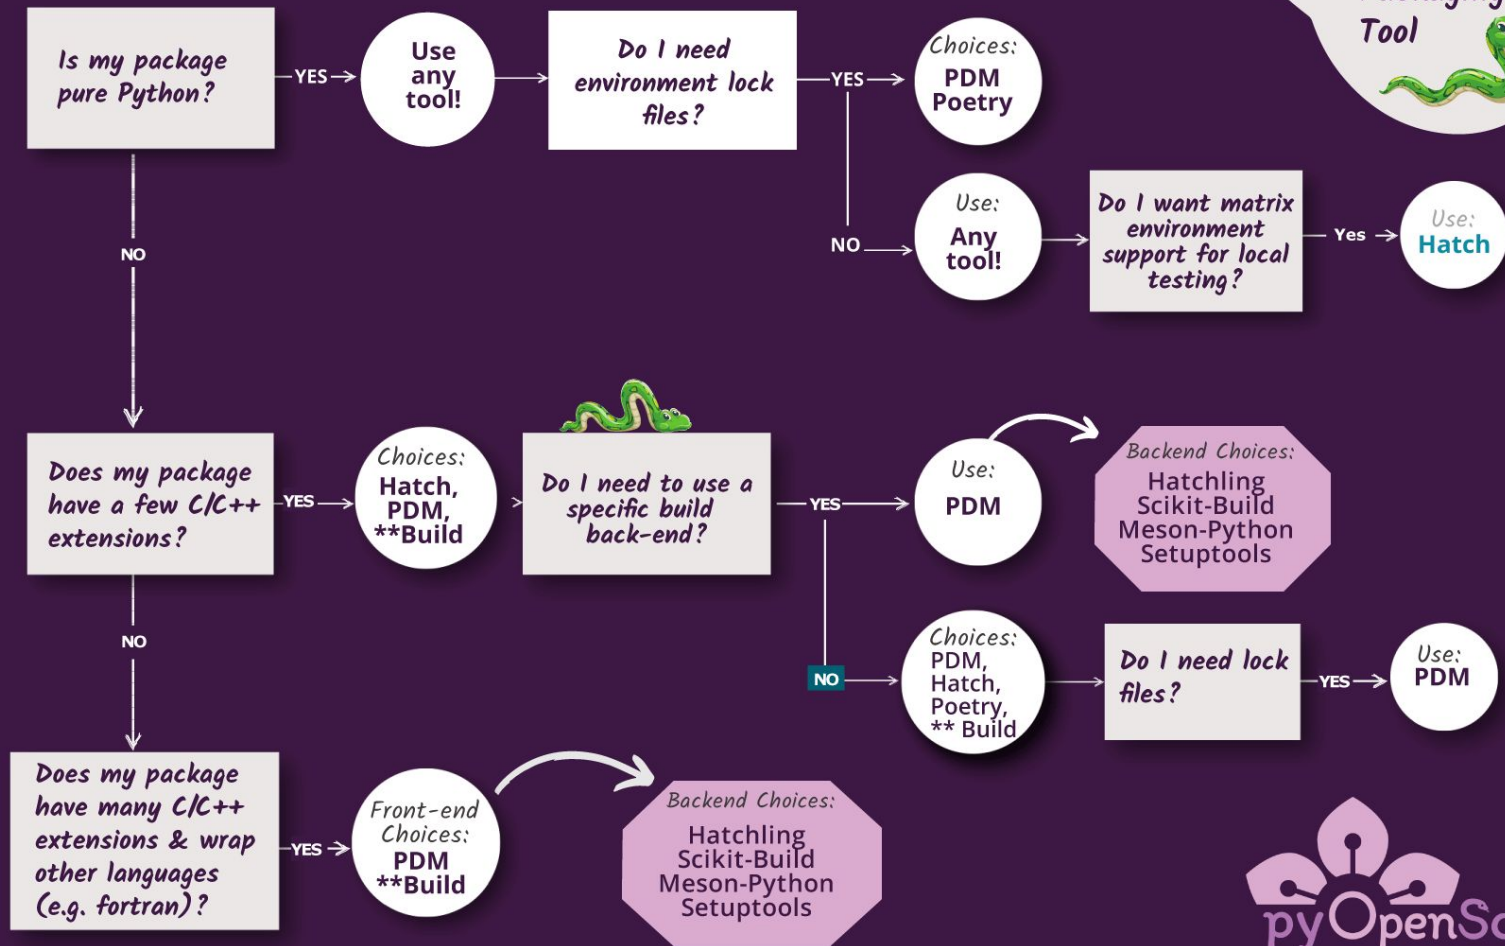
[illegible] Tool

Is my package pure Python?

YES

Use any tool!

Do I need environment lock files?

YES

Choices: PDM Poetry

NO

Use: Any tool!

Do I want matrix environment support for local testing?

Yes

Use: Hatch

NO

Does my package have a few C/C++ extensions?

YES

Choices: Hatch, PDM, **Build

Do I need to use a specific build back-end?

YES

Use: PDM

Backend Choices: Hatchling Scikit-Build Meson-Python Setuptools

NO

Choices: PDM, Hatch, Poetry, ** Build

Do I need lock files?

YES

Use: PDM

NO

Does my package have many C/C++ extensions & wrap other languages (e.g. fortran)?

YES

Front-end Choices: PDM **Build

Backend Choices: Hatchling Scikit-Build Meson-Python Setuptools

pyOpenSc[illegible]